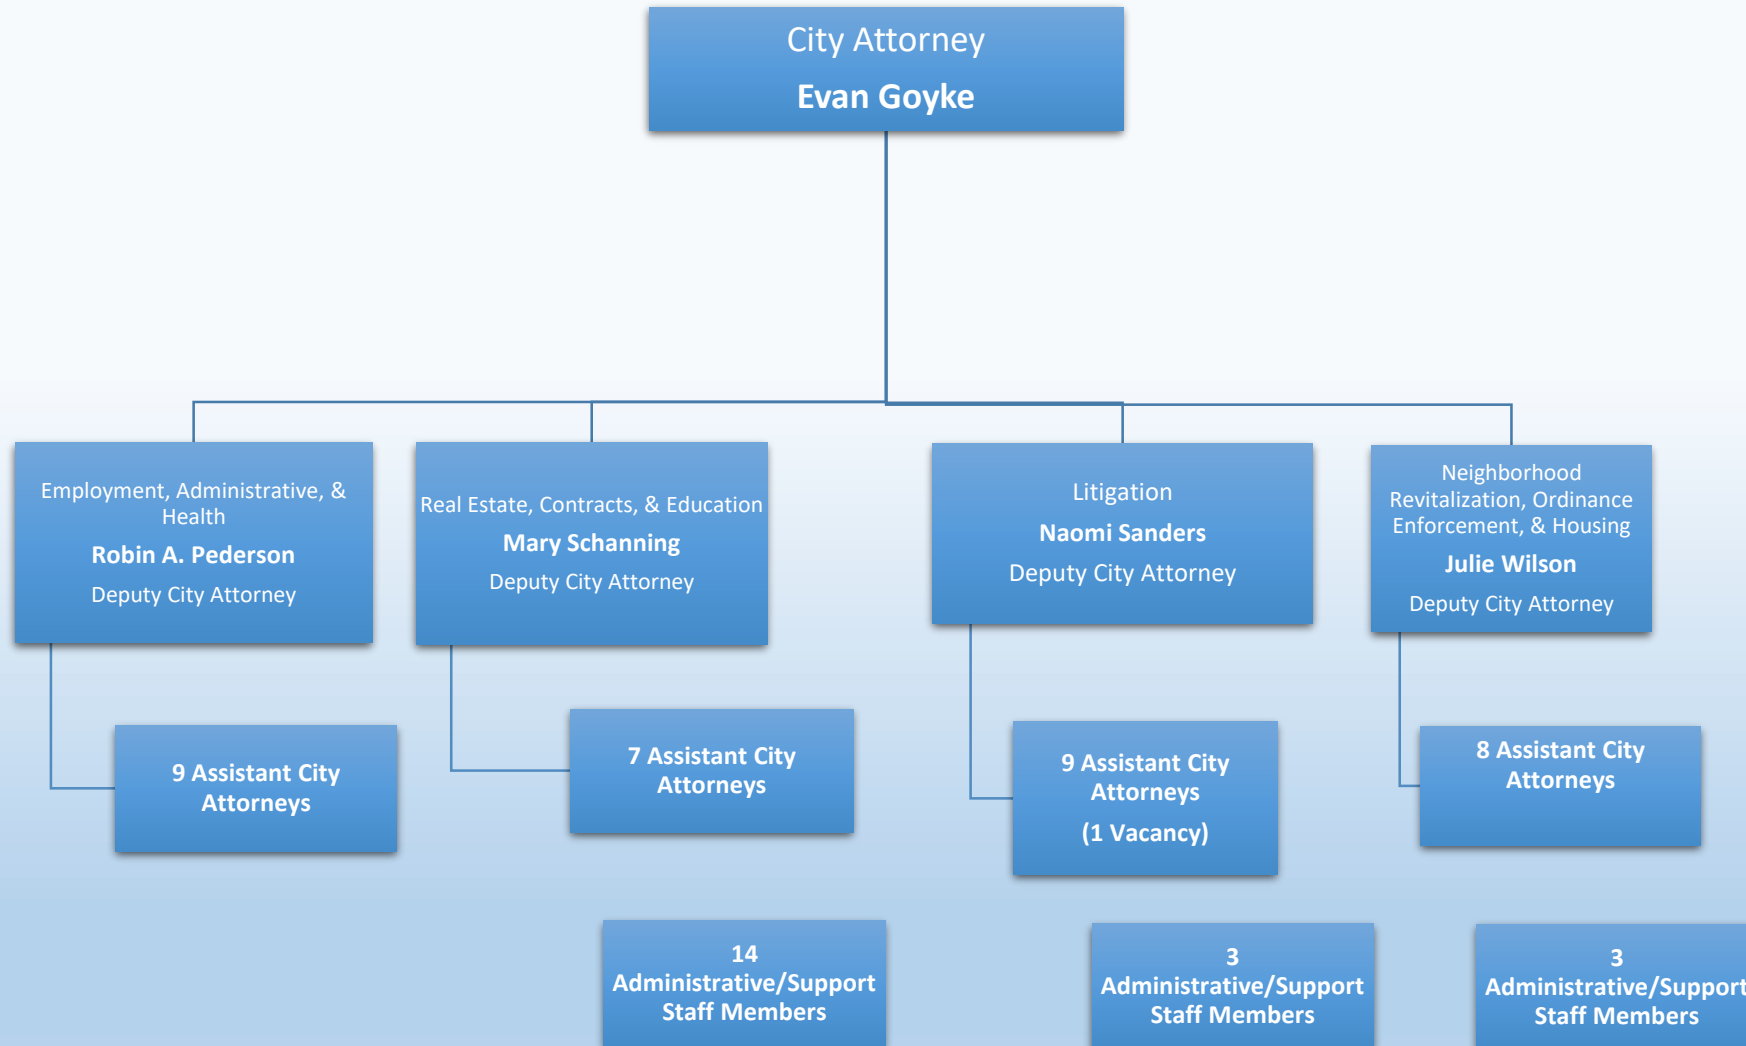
City Attorney
Evan Goyke

Employment, Administrative, & Health
Robin A. Pederson
Deputy City Attorney

Real Estate, Contracts, & Education
Mary Schanning
Deputy City Attorney

Litigation
Naomi Sanders
Deputy City Attorney

Neighborhood Revitalization, Ordinance Enforcement, & Housing
Julie Wilson
Deputy City Attorney

9 Assistant City Attorneys

7 Assistant City Attorneys

9 Assistant City Attorneys
(1 Vacancy)

8 Assistant City Attorneys

14
Administrative/Support Staff Members

3
Administrative/Support Staff Members

3
Administrative/Support Staff Members